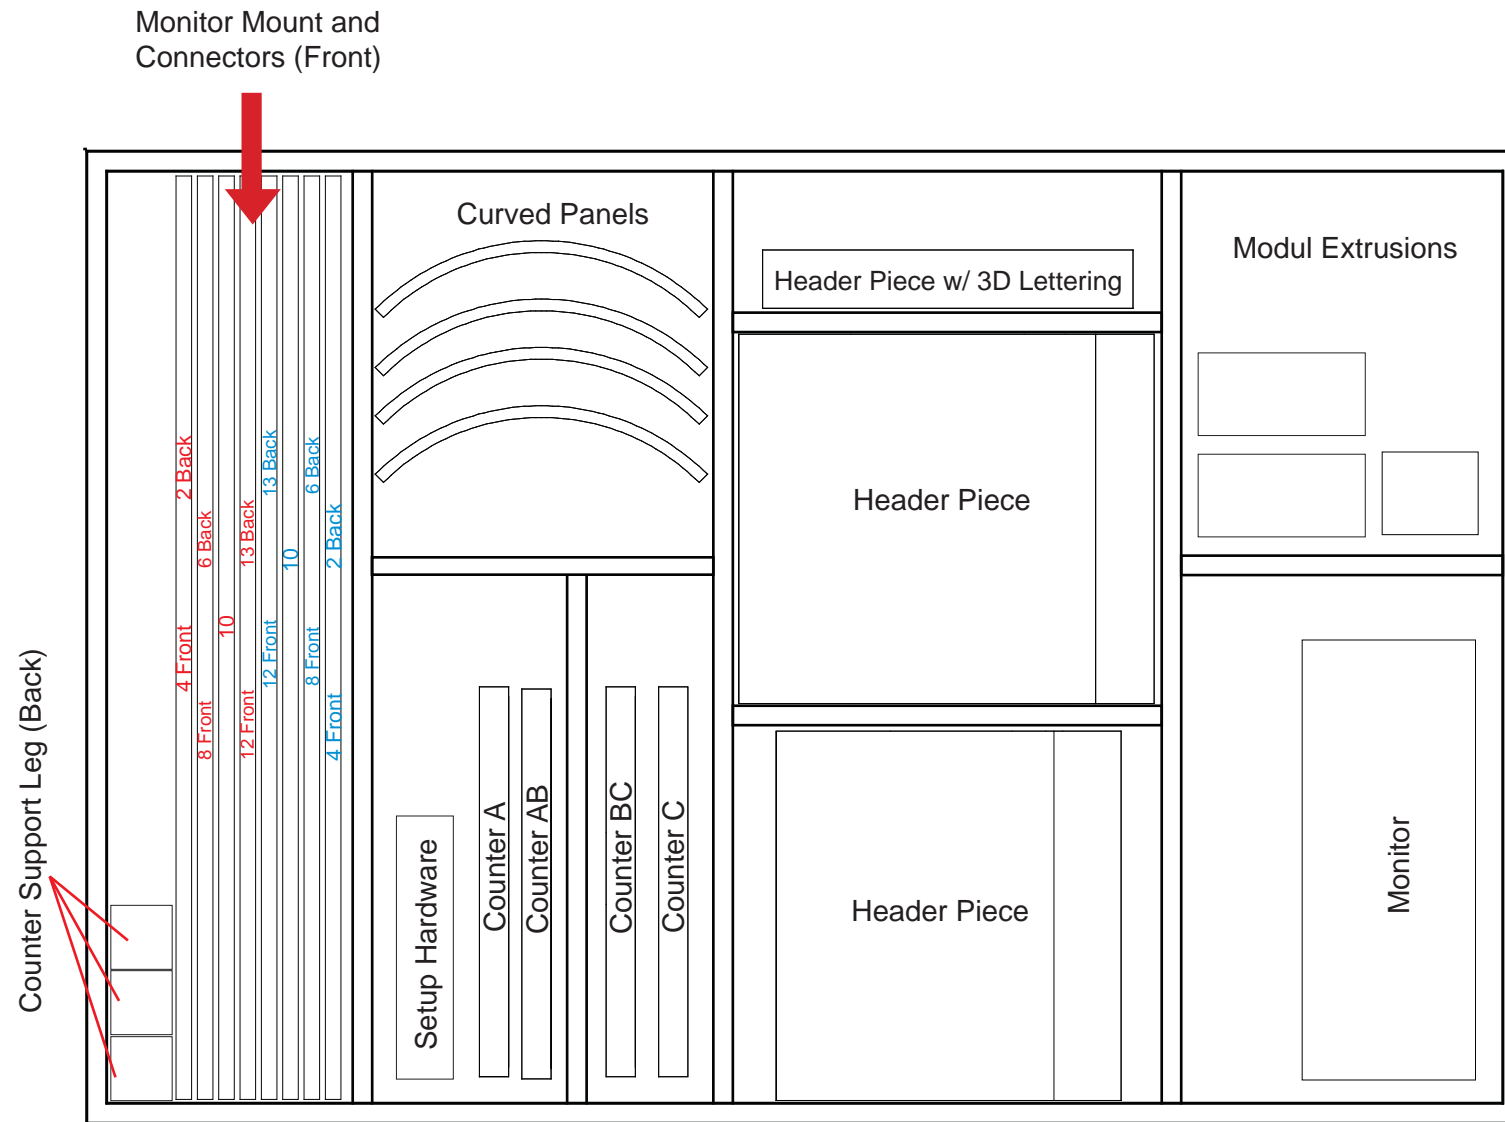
Monitor Mount and Connectors (Front)

Counter Support Leg (Back)

2 Back
4 Front
6 Back
8 Front
10
13 Back
12 Front
13 Back
12 Front
10
6 Back
8 Front
2 Back
4 Front

Curved Panels

Setup Hardware
Counter A
Counter AB
Counter BC
Counter C

Header Piece w/ 3D Lettering

Header Piece

Header Piece

Modul Extrusions

Monitor